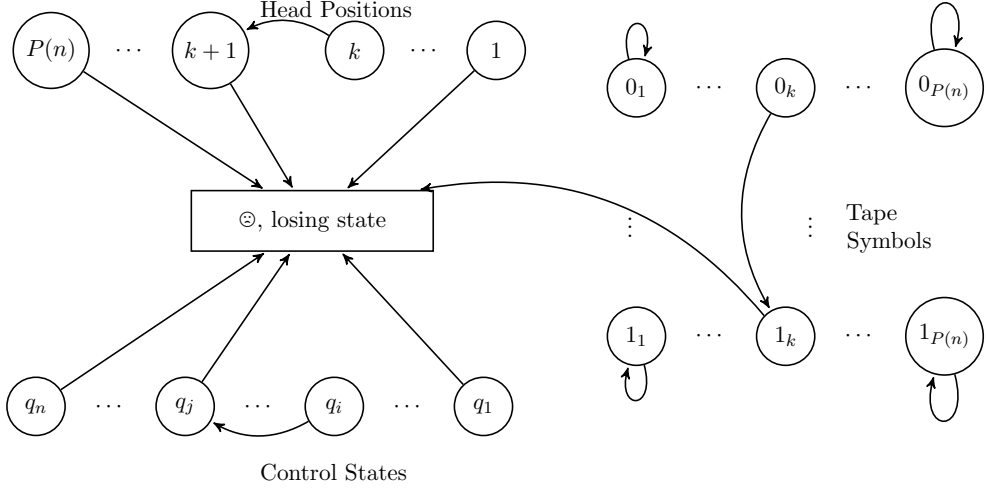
Head Positions

$P(n)$ $\cdots$ $k+1$ $k$ $\cdots$ $1$

$0_1$ $\cdots$ $0_k$ $\cdots$ $0_{P(n)}$

☹, losing state

$\vdots$ $\vdots$ Tape Symbols

$1_1$ $\cdots$ $1_k$ $\cdots$ $1_{P(n)}$

$q_n$ $\cdots$ $q_j$ $\cdots$ $q_i$ $\cdots$ $q_1$

Control States